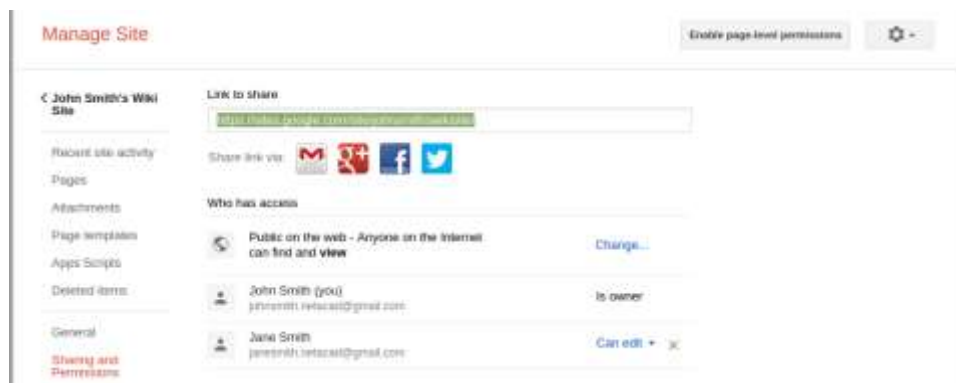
Manage Site

Enable page-level permissions

< John Smith's Wiki Site

Recent site activity

Pages

Attachments

Page templates

Apps Scripts

Deleted items

General

Sharing and Permissions

Link to share

https://sites.google.com/site/johnsmithswiki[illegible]

Share link via:

Who has access

Public on the web - Anyone on the Internet can find and **view**

Change...

John Smith (you)
johnsmith.netacad@gmail.com

Is owner

Jane Smith
janesmith.netacad@gmail.com

Can edit ▾